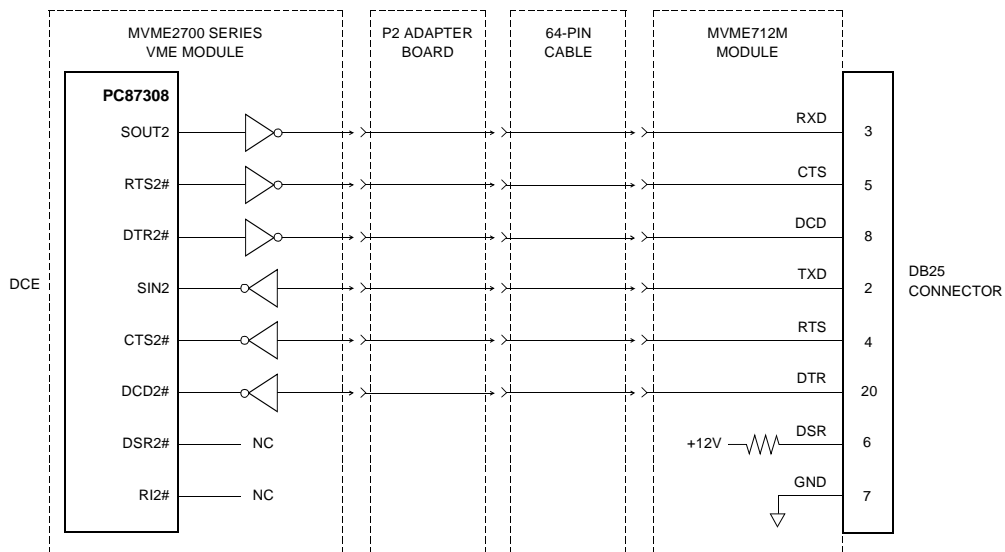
MVME2700 SERIES VME MODULE

P2 ADAPTER BOARD

64-PIN CABLE

MVME712M MODULE

PC87308

SOUT2

RTS2#

DTR2#

SIN2

CTS2#

DCD2#

DSR2#

RI2#

NC

NC

DCE

RXD 3

CTS 5

DCD 8

TXD 2

RTS 4

DTR 20

+12V

DSR 6

GND 7

DB25 CONNECTOR